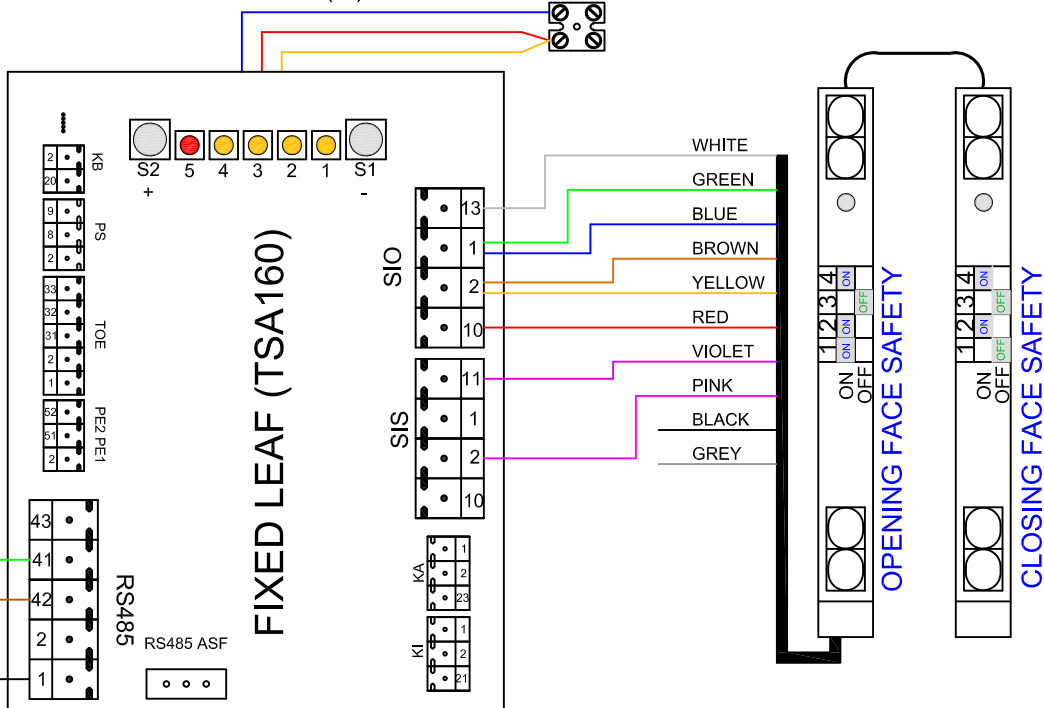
S2
+
5
4
3
2
1
S1
-

KB
2
20

PS
9
8
2

TOE
33
32
31
2
1

PE2 PE1
52
51
2

43
41
42
2
1
RS485

RS485 ASF

FIXED LEAF (TSA160)

SIO
13
1
2
10

SIS
11
1
2
10

KA
1
2
23

KI
1
2
21

WHITE
GREEN
BLUE
BROWN
YELLOW
RED
VIOLET
PINK
BLACK
GREY

4 ON
3 OFF
2 ON
1 ON
ON
OFF
OPENING FACE SAFETY

4 ON
3 OFF
2 ON
1 OFF
ON
OFF
CLOSING FACE SAFETY